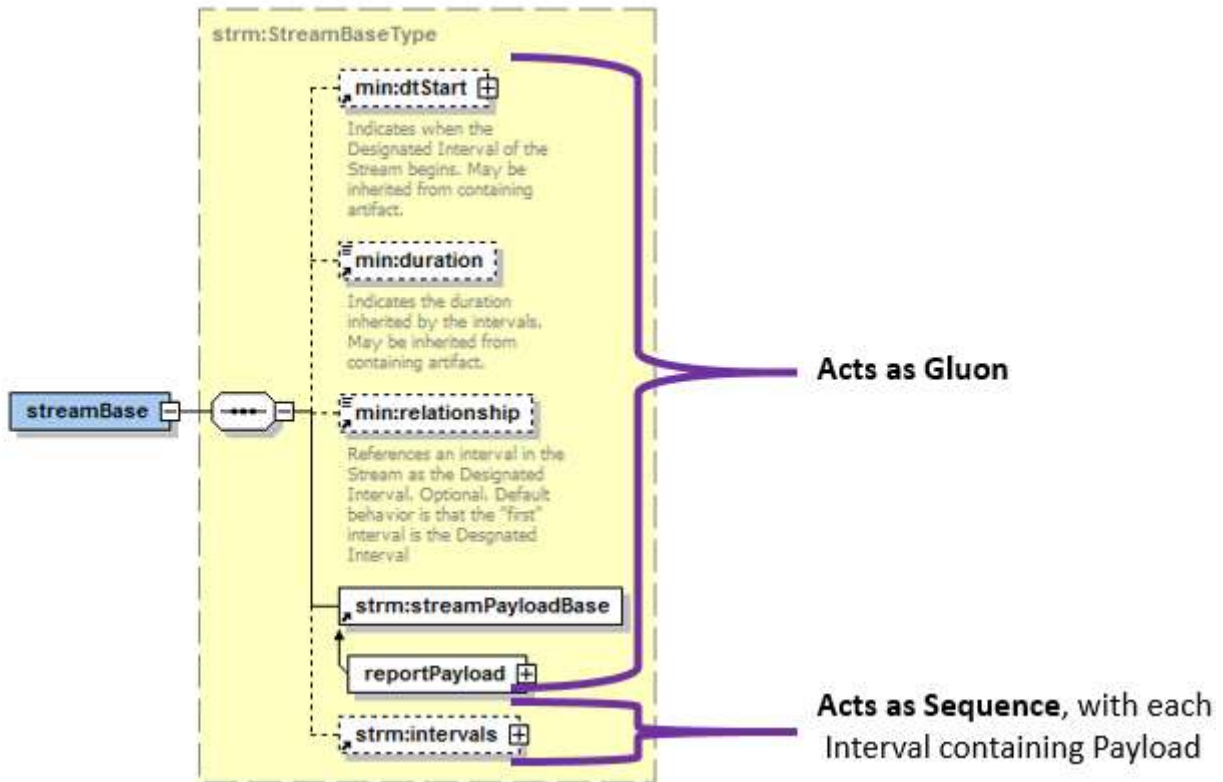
strm:StreamBaseType

min:dtStart

Indicates when the Designated Interval of the Stream begins. May be inherited from containing artifact.

min:duration

Indicates the duration inherited by the intervals. May be inherited from containing artifact.

streamBase

min:relationship

References an interval in the Stream as the Designated Interval. Optional. Default behavior is that the "first" interval is the Desgnated Interval

strm:streamPayloadBase

reportPayload

strm:intervals

**Acts as Gluon**

**Acts as Sequence**, with each Interval containing Payload